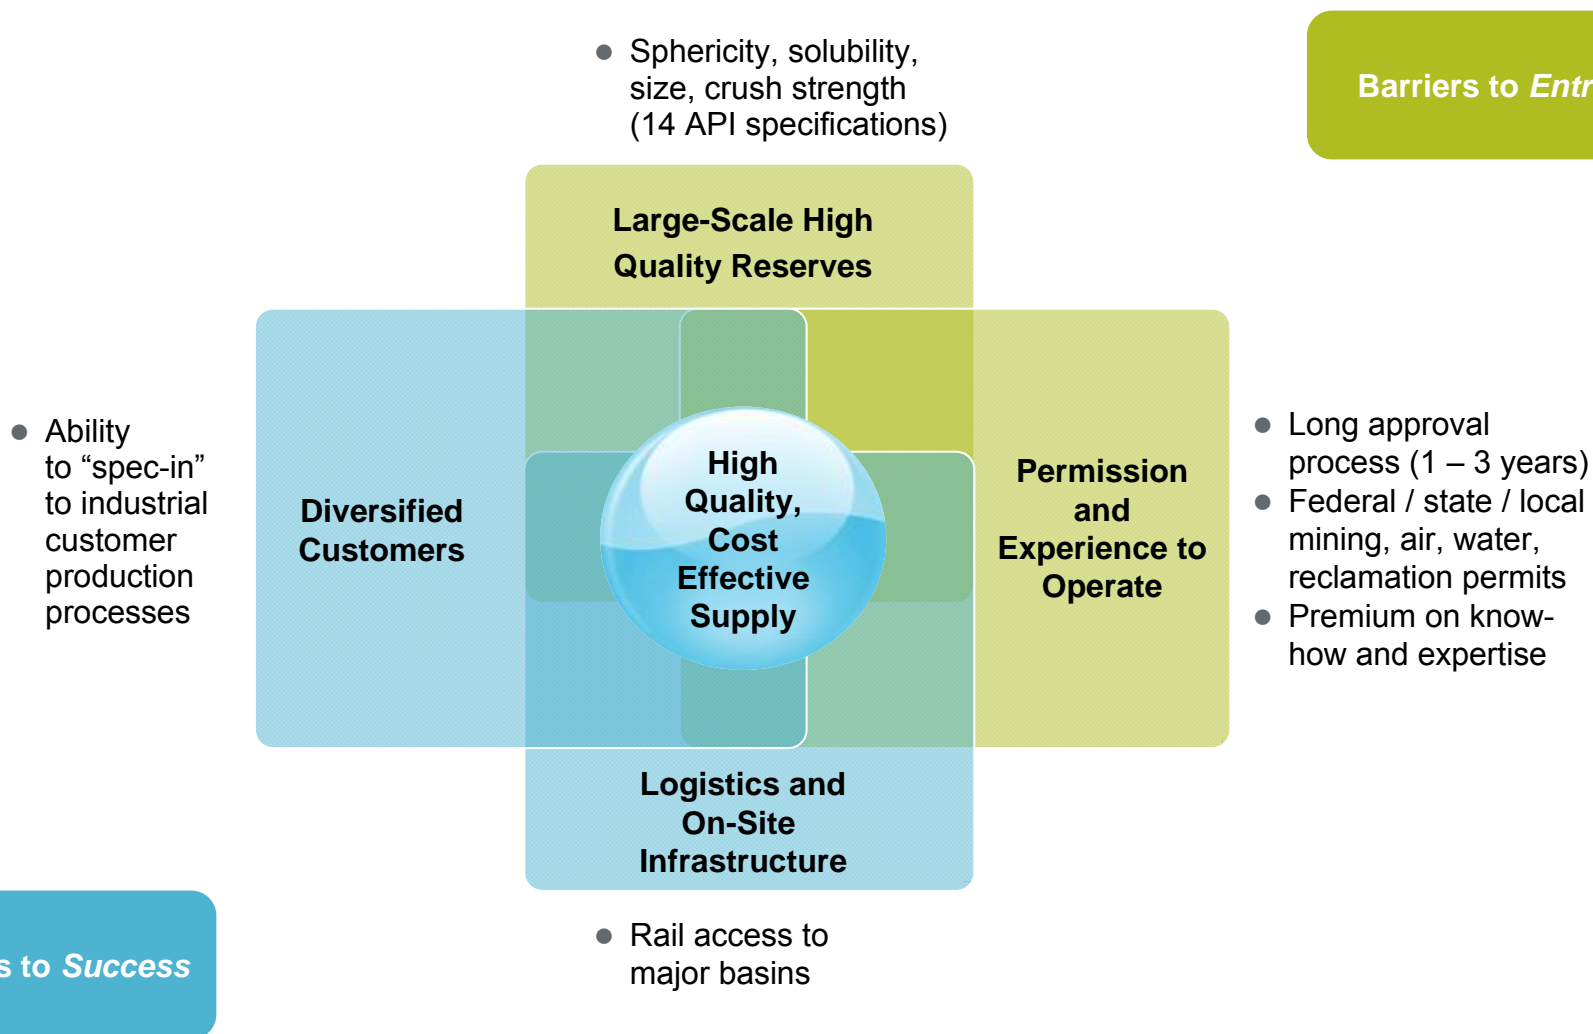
- Sphericity, solubility, size, crush strength (14 API specifications)

Barriers to Entr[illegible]

Large-Scale High Quality Reserves

- Ability to “spec-in” to industrial customer production processes

Diversified Customers

High Quality, Cost Effective Supply

Permission and Experience to Operate

- Long approval process (1 – 3 years)
- Federal / state / local mining, air, water, reclamation permits
- Premium on know-how and expertise

Logistics and On-Site Infrastructure

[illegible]s to Success

- Rail access to major basins